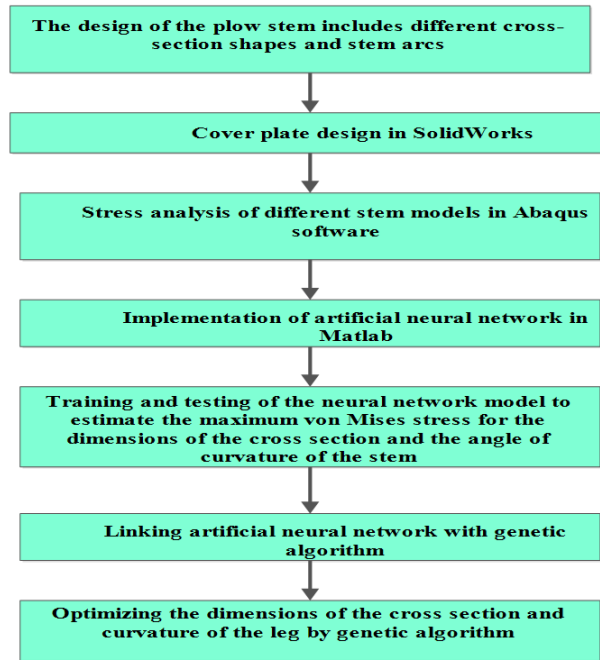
The design of the plow stem includes different cross-section shapes and stem arcs

Cover plate design in SolidWorks

Stress analysis of different stem models in Abaqus software

Implementation of artificial neural network in Matlab

Training and testing of the neural network model to estimate the maximum von Mises stress for the dimensions of the cross section and the angle of curvature of the stem

Linking artificial neural network with genetic algorithm

Optimizing the dimensions of the cross section and curvature of the leg by genetic algorithm